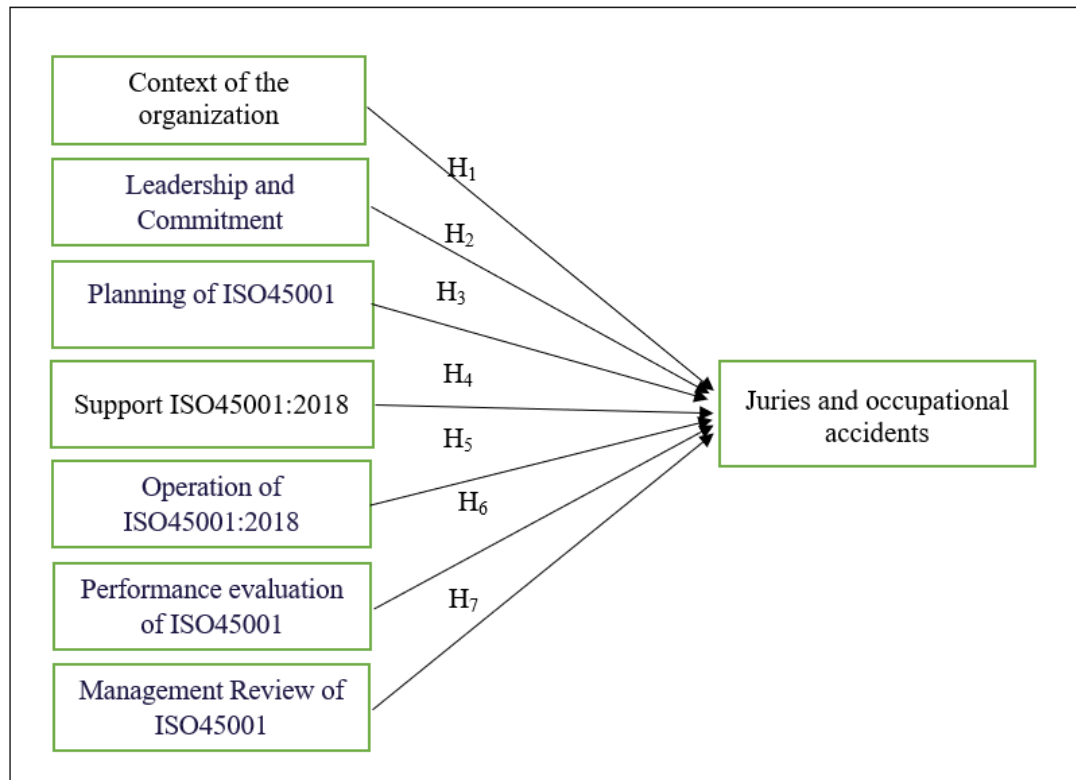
Context of the organization

Leadership and Commitment

Planning of ISO45001

Support ISO45001:2018

Operation of ISO45001:2018

Performance evaluation of ISO45001

Management Review of ISO45001

$H_1$

$H_2$

$H_3$

$H_4$

$H_5$

$H_6$

$H_7$

Juries and occupational accidents